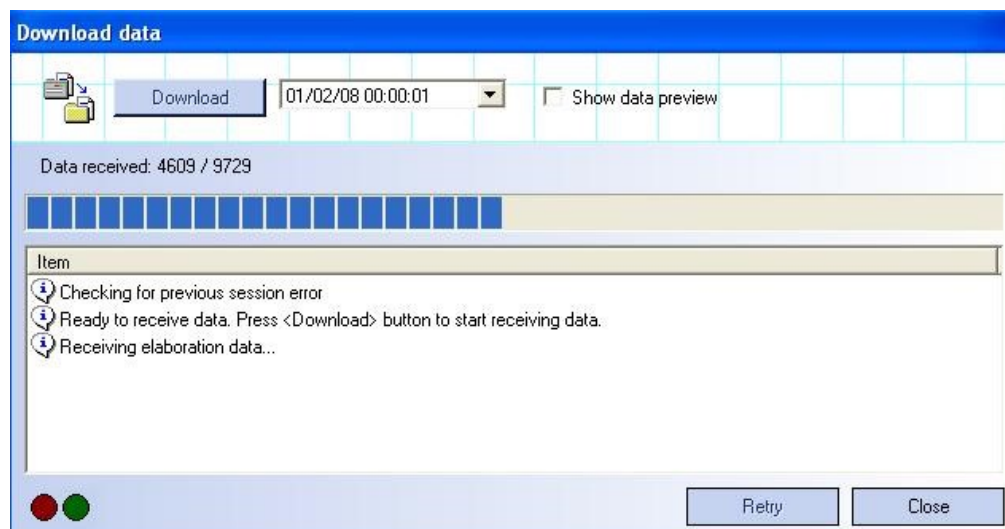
Download data

Download

01/02/08 00:00:01

Show data preview

Data received: 4609 / 9729

Item

Checking for previous session error

Ready to receive data. Press <Download> button to start receiving data.

Receiving elaboration data...

Retry

Close